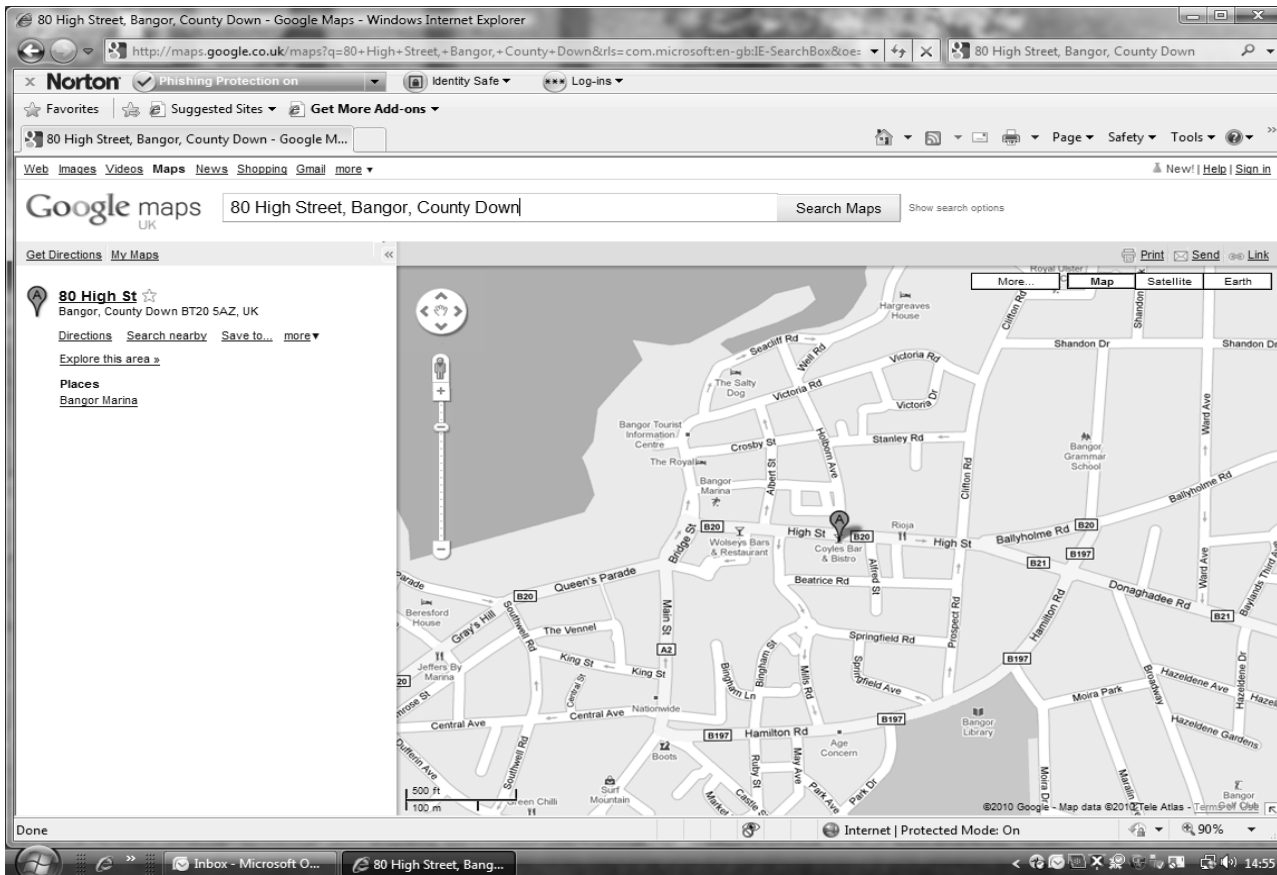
80 High Street, Bangor, County Down - Google Maps - Windows Internet Explorer

http://maps.google.co.uk/maps?q=80+High+Street,+Bangor,+County+Down&rls=com.microsoft:en-gb:IE-SearchBox&oe:

80 High Street, Bangor, County Down

× Norton Phishing Protection on Identity Safe ▾ Log-ins ▾

Favorites Suggested Sites ▾ Get More Add-ons ▾

80 High Street, Bangor, County Down - Google M...

Page ▾ Safety ▾ Tools ▾

Web Images Videos Maps News Shopping Gmail more ▾

New! | Help | Sign in

Google maps UK

80 High Street, Bangor, County Down

Search Maps

Show search options

Get Directions My Maps

Print Send Link

80 High St
Bangor, County Down BT20 5AZ, UK

Directions Search nearby Save to... more ▾

Explore this area »

Places
Bangor Marina

More... Map Satellite Earth

Royal Ulster, Hargreaves House, Clifton Rd, Shandon, Shandon Dr, Shandon Dr, Seacliff Rd, Well Rd, Victoria Rd, The Salty Dog, Victoria Rd, Victoria Dr, Bangor Tourist Information Centre, Crosby St, Stanley Rd, Bangor Grammar School, The Royal, Holborn Ave, Clifton Rd, Ward Ave, Bangor Marina, Albert St, Ballyholme Rd, B20, Wolseys Bars & Restaurant, High St, B20, Rioja, High St, Ballyholme Rd, B20, Bridge St, Coyles Bar & Bistro, B197, Alfred St, B21, Ward Ave, Baylands, Third Ave, Queen's Parade, B20, Beatrice Rd, Donaghadee Rd, B21, Parade, Beresford House, Gray's Hill, Southwell Rd, Main St, The Vennel, Springfield Rd, Prospect Rd, Hamilton Rd, A2, King St, King St, Bingham St, Springfield Ave, B197, Jeffers By Marina, Central St, Mills Rd, Broadway, Hazeldene Dr, Hazeldene Ave, Hazel, 20, Bingham Ln, Moira Park, nrose St, Central Ave, Central Ave, Nationwide, B197, Bangor Library, Hazeldene Gardens, Dufferin Ave, Southwell Rd, B197, Hamilton Rd, Age Concern, Boots, Ruby St, May Ave, Park Ave, Park Dr, Moira Dr, Marlain, Surf Mountain, Castle S, Market, Green Chilli, Bangor Golf Club

500 ft
100 m

©2010 Google - Map data ©2010 Tele Atlas - Terms of Use

Done

Internet | Protected Mode: On

90%

Inbox - Microsoft O...

80 High Street, Bang...

14:55